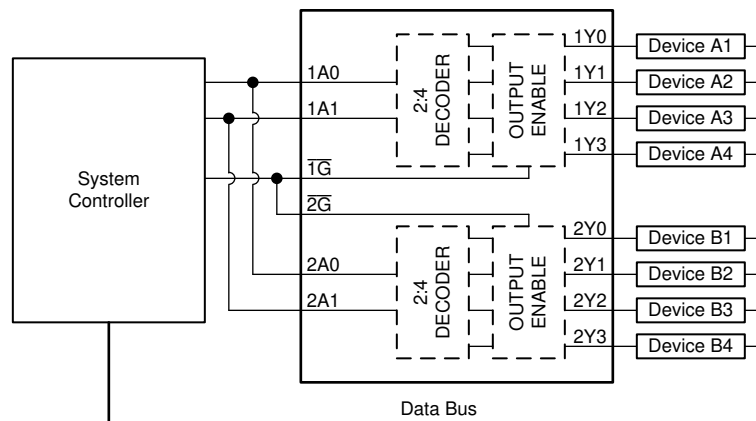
System Controller

1A0
1A1
$\overline{1G}$
$\overline{2G}$
2A0
2A1

2:4 DECODER
OUTPUT ENABLE
2:4 DECODER
OUTPUT ENABLE

1Y0
1Y1
1Y2
1Y3
2Y0
2Y1
2Y2
2Y3

Device A1
Device A2
Device A3
Device A4
Device B1
Device B2
Device B3
Device B4

Data Bus